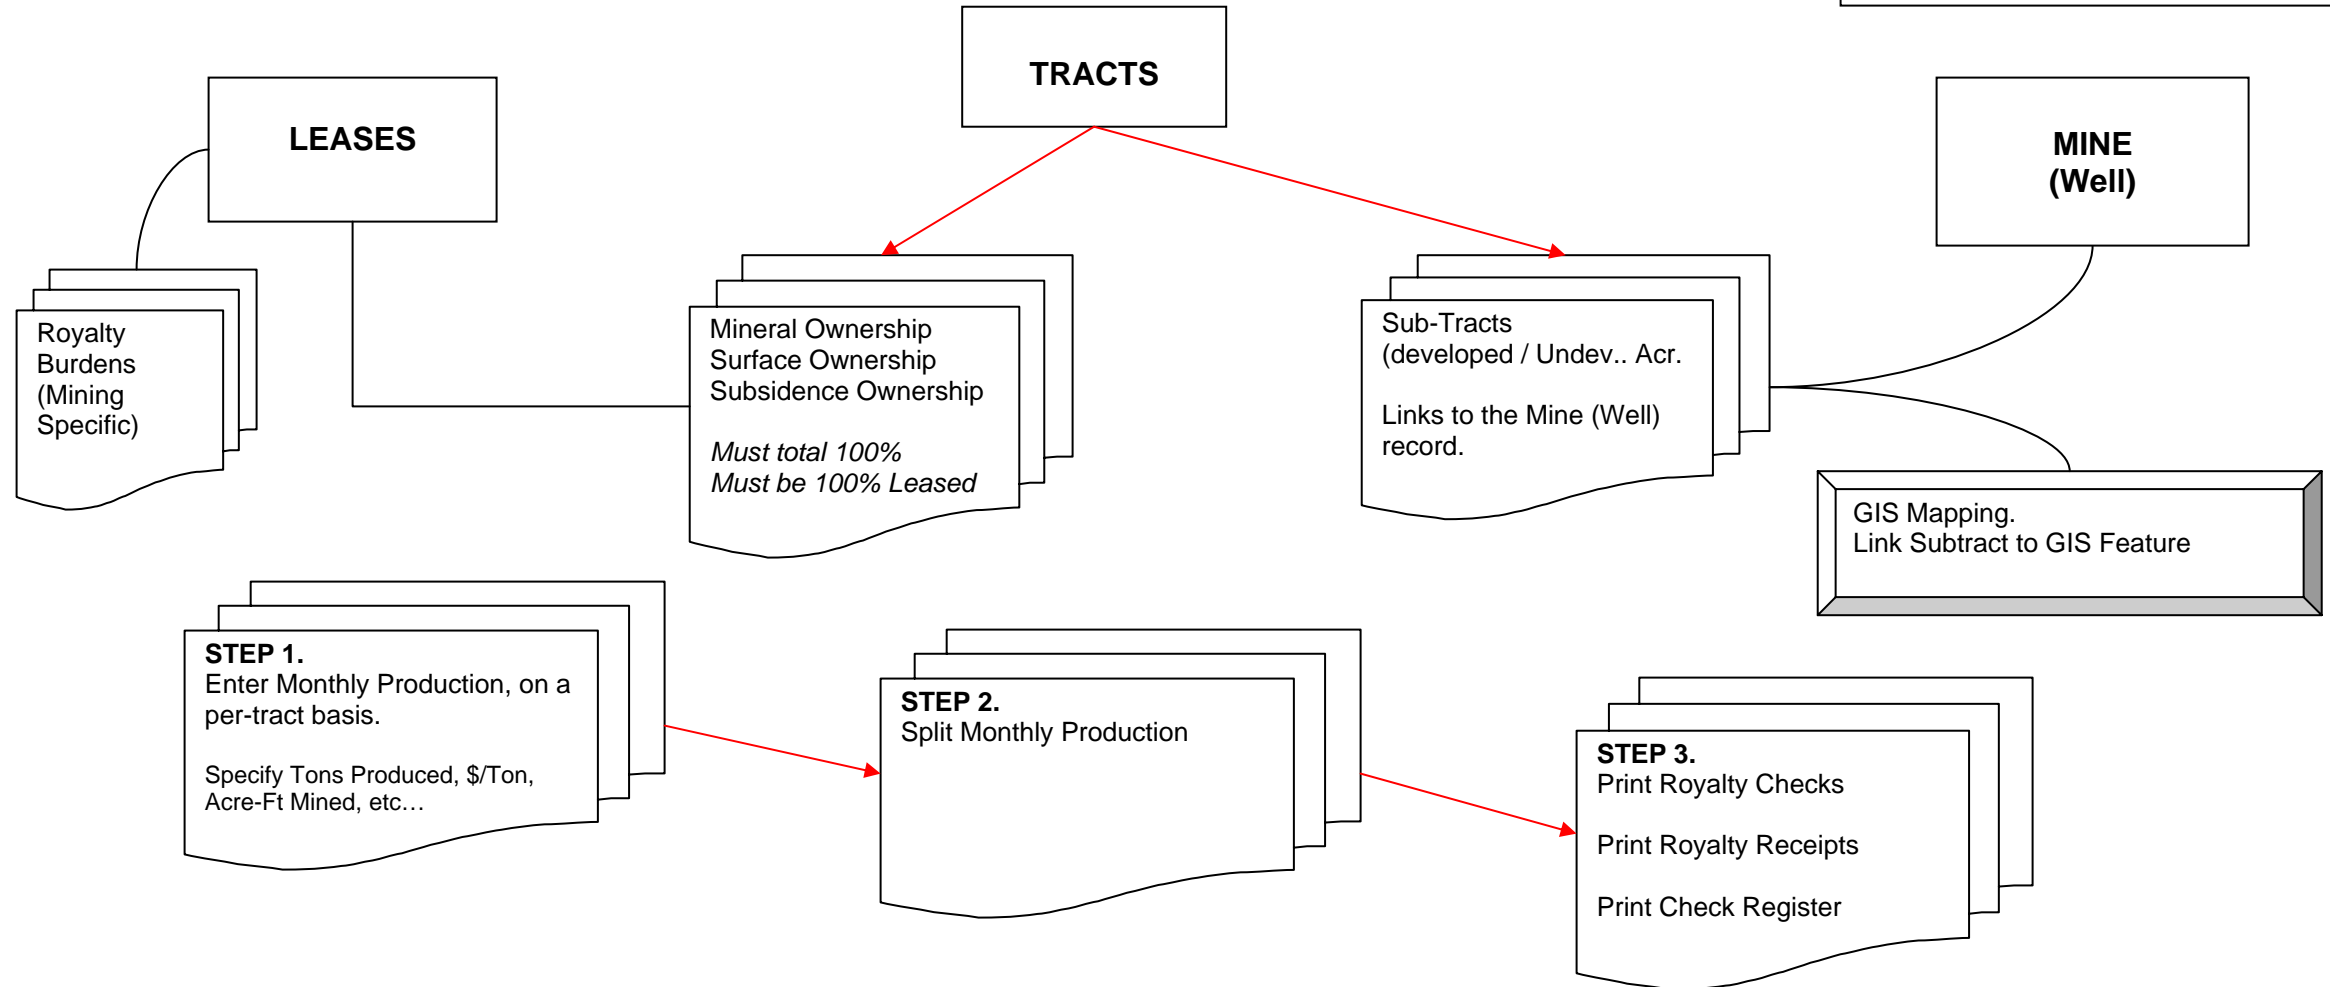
TRACTS

LEASES

MINE
(Well)

Royalty Burdens (Mining Specific)

Mineral Ownership
Surface Ownership
Subsidence Ownership

*Must total 100%*
*Must be 100% Leased*

Sub-Tracts
(developed / Undev.. Acr.

Links to the Mine (Well) record.

GIS Mapping.
Link Subtract to GIS Feature

**STEP 1.**
Enter Monthly Production, on a per-tract basis.

Specify Tons Produced, $/Ton, Acre-Ft Mined, etc…

**STEP 2.**
Split Monthly Production

**STEP 3.**
Print Royalty Checks

Print Royalty Receipts

Print Check Register